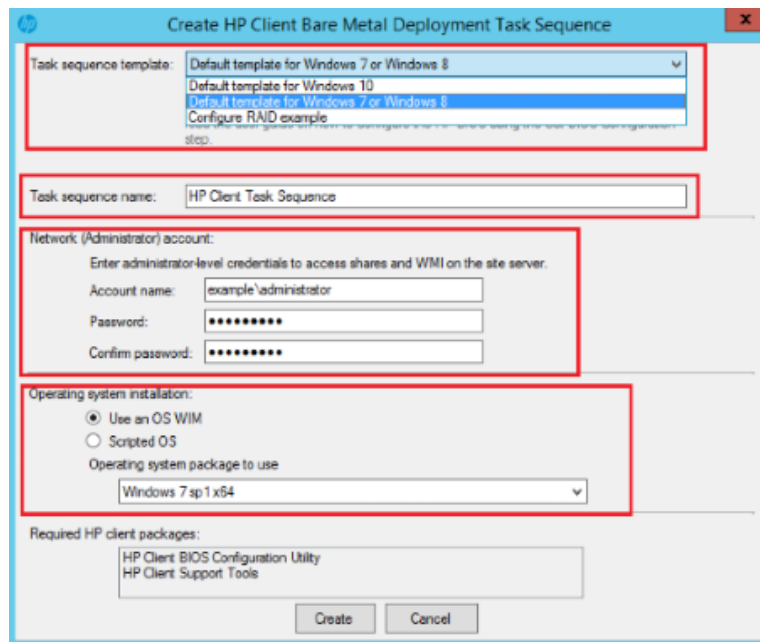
Create HP Client Bare Metal Deployment Task Sequence

Task sequence template: Default template for Windows 7 or Windows 8

Default template for Windows 10
Default template for Windows 7 or Windows 8
Configure RAID example

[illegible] step.

Task sequence name: HP Client Task Sequence

Network (Administrator) account:

Enter administrator-level credentials to access shares and WMI on the site server.

Account name: example\administrator

Password: ••••••••••

Confirm password: ••••••••••

Operating system installation:

Use an OS WIM

Scripted OS

Operating system package to use

Windows 7 sp1 x64

Required HP client packages:

HP Client BIOS Configuration Utility
HP Client Support Tools

Create

Cancel